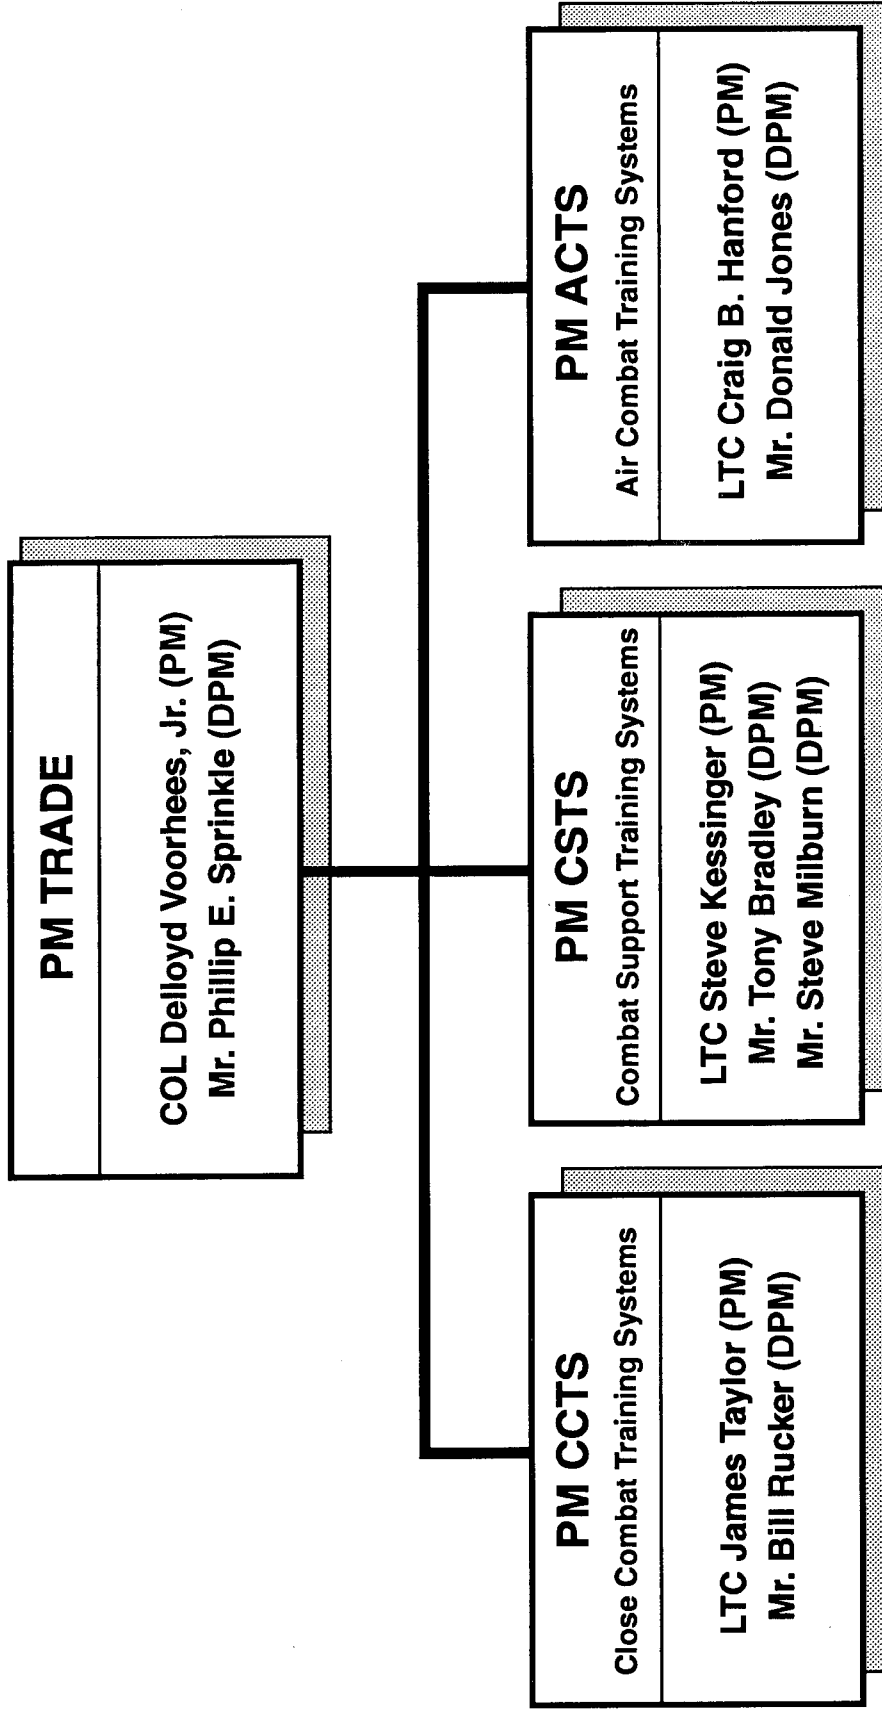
PM TRADE

COL Delloyd Voorhees, Jr. (PM)
Mr. Phillip E. Sprinkle (DPM)

PM CCTS
Close Combat Training Systems

LTC James Taylor (PM)
Mr. Bill Rucker (DPM)

PM CSTS
Combat Support Training Systems

LTC Steve Kessinger (PM)
Mr. Tony Bradley (DPM)
Mr. Steve Milburn (DPM)

PM ACTS
Air Combat Training Systems

LTC Craig B. Hanford (PM)
Mr. Donald Jones (DPM)